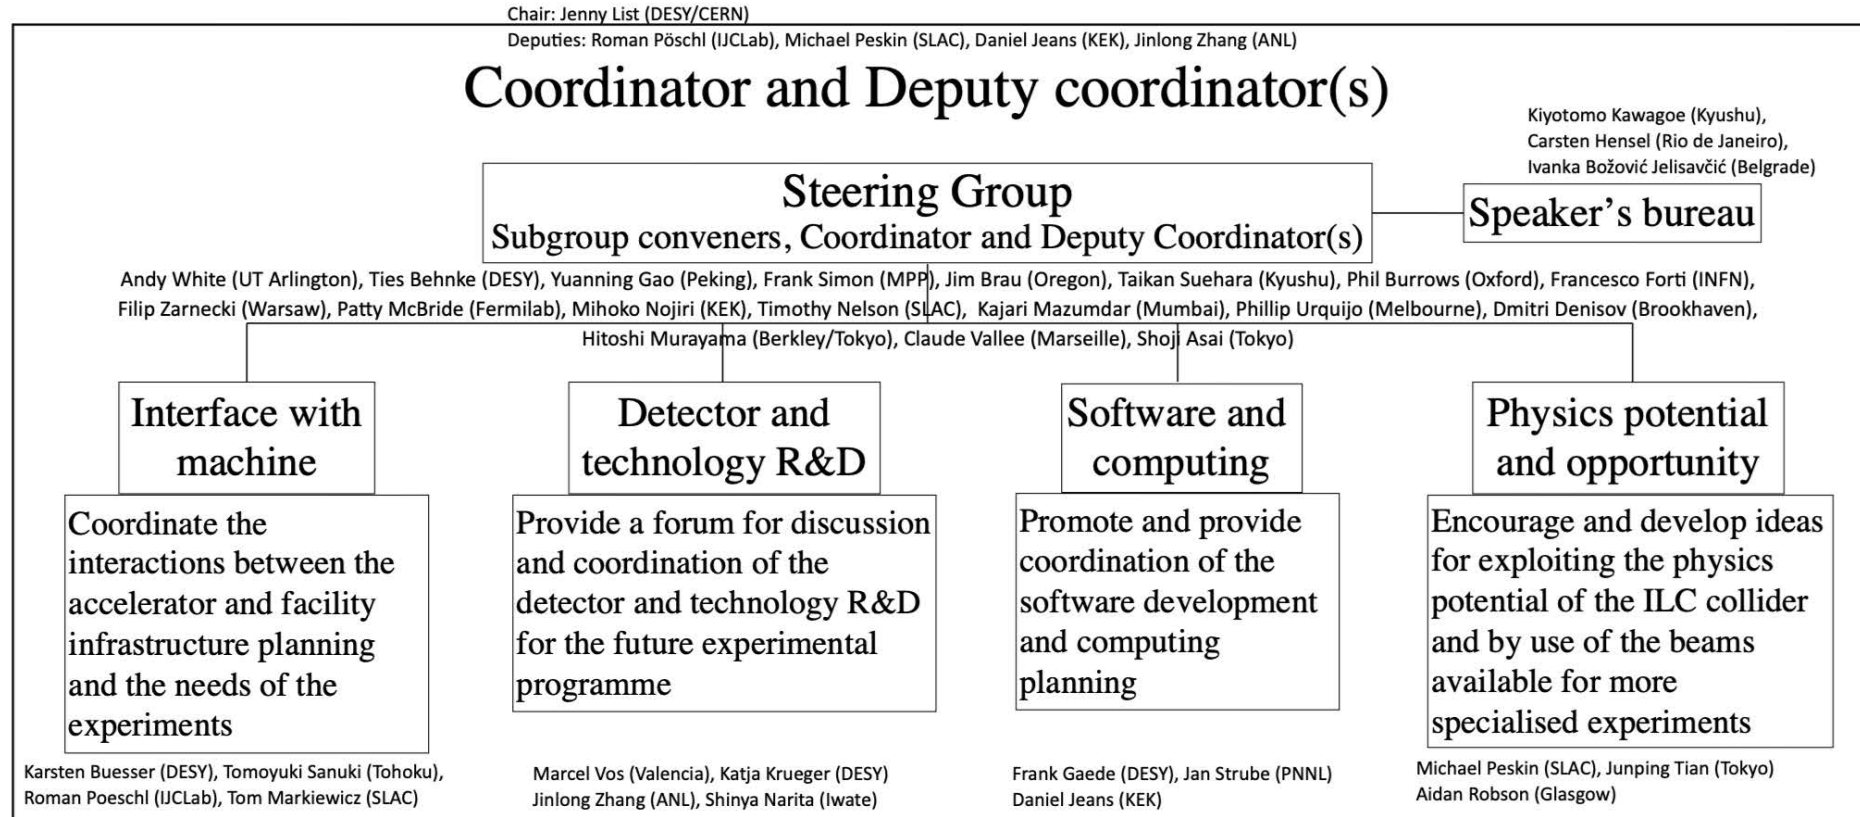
Chair: Jenny List (DESY/CERN)
Deputies: Roman Pöschl (IJCLab), Michael Peskin (SLAC), Daniel Jeans (KEK), Jinlong Zhang (ANL)

Coordinator and Deputy coordinator(s)

Kiyotomo Kawagoe (Kyushu), Carsten Hensel (Rio de Janeiro), Ivanka Božović Jelisavčić (Belgrade)

Steering Group
Subgroup conveners, Coordinator and Deputy Coordinator(s)

Speaker's bureau

Andy White (UT Arlington), Ties Behnke (DESY), Yuanning Gao (Peking), Frank Simon (MPP), Jim Brau (Oregon), Taikan Suehara (Kyushu), Phil Burrows (Oxford), Francesco Forti (INFN), Filip Zarnecki (Warsaw), Patty McBride (Fermilab), Mihoko Nojiri (KEK), Timothy Nelson (SLAC), Kajari Mazumdar (Mumbai), Phillip Urquijo (Melbourne), Dmitri Denisov (Brookhaven), Hitoshi Murayama (Berkley/Tokyo), Claude Vallee (Marseille), Shoji Asai (Tokyo)

Interface with machine

Coordinate the interactions between the accelerator and facility infrastructure planning and the needs of the experiments

Karsten Buesser (DESY), Tomoyuki Sanuki (Tohoku), Roman Poeschl (IJCLab), Tom Markiewicz (SLAC)

Detector and technology R&D

Provide a forum for discussion and coordination of the detector and technology R&D for the future experimental programme

Marcel Vos (Valencia), Katja Krueger (DESY) Jinlong Zhang (ANL), Shinya Narita (Iwate)

Software and computing

Promote and provide coordination of the software development and computing planning

Frank Gaede (DESY), Jan Strube (PNNL) Daniel Jeans (KEK)

Physics potential and opportunity

Encourage and develop ideas for exploiting the physics potential of the ILC collider and by use of the beams available for more specialised experiments

Michael Peskin (SLAC), Junping Tian (Tokyo) Aidan Robson (Glasgow)